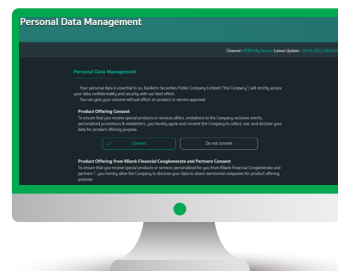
Personal Data Management

Channel : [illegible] Latest Update : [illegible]

Personal Data Management

Your personal data is essential to us, Kasikorn Securities Public Company Limited ("the Company") will strictly assure your data confidentiality and security with our best effort. You can give your consent without effect on product or service approval.

Product Offering Consent
To ensure that you receive special products or services offers, invitations to the Company exclusive events, personalized promotions & newsletters, you hereby agree and consent the Company to collect, use, and disclose your data for product offering purpose.

Consent

Do not consent

Product Offering from KBank Financial Conglomerate and Partners Consent
To ensure that you receive special products or services personalized for you from KBank Financial Conglomerate and partners*, you hereby allow the Company to disclose your data to above-mentioned companies for product offering purpose.